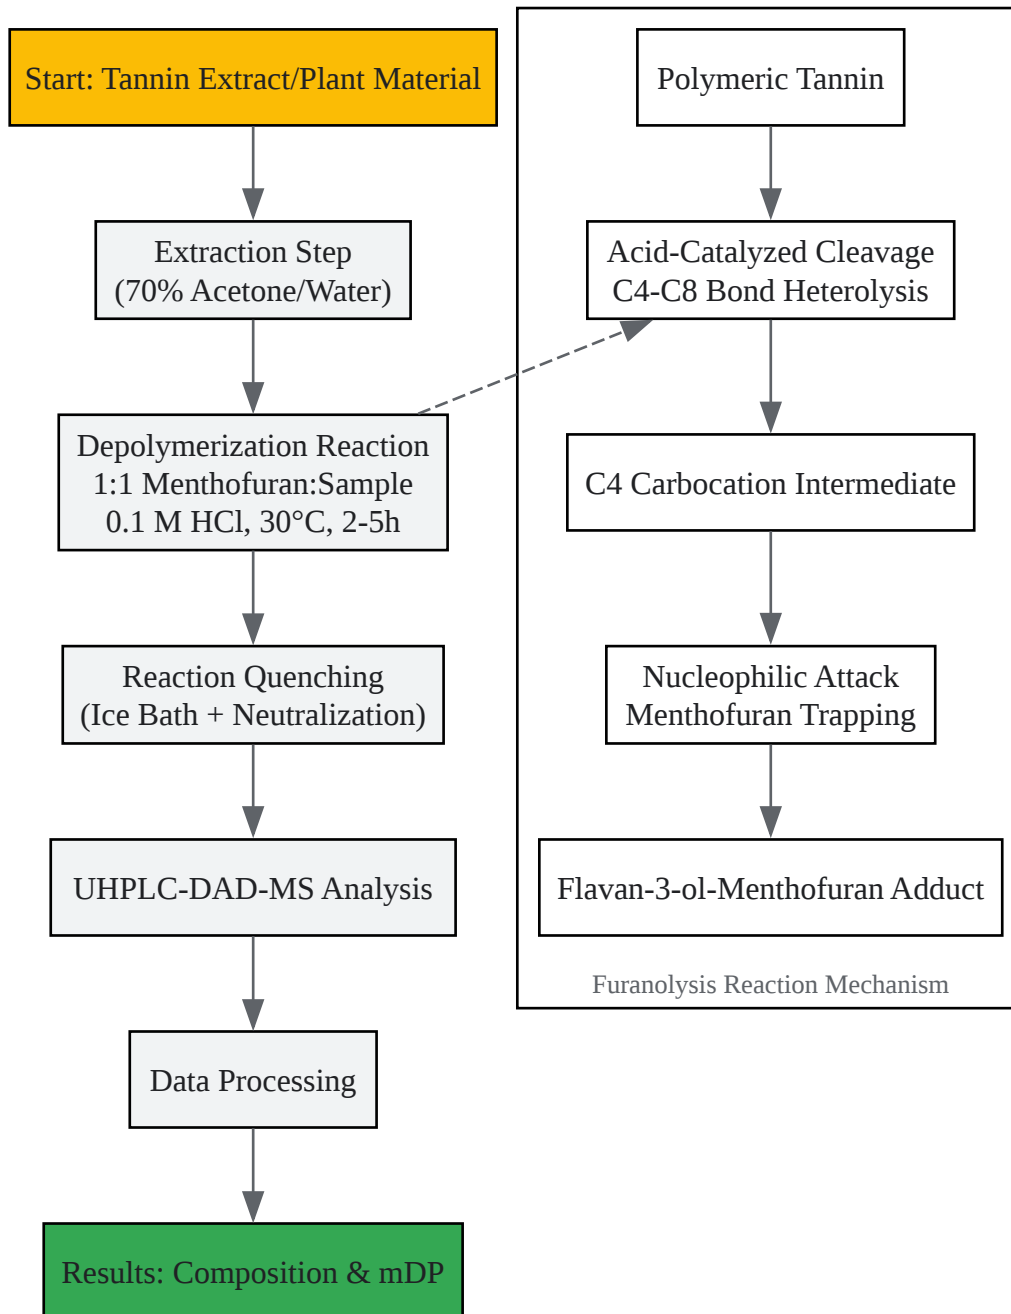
Start: Tannin Extract/Plant Material

Extraction Step
(70% Acetone/Water)

Depolymerization Reaction
1:1 Menthofuran:Sample
0.1 M HCl, 30°C, 2-5h

Reaction Quenching
(Ice Bath + Neutralization)

UHPLC-DAD-MS Analysis

Data Processing

Results: Composition & mDP

Polymeric Tannin

Acid-Catalyzed Cleavage
C4-C8 Bond Heterolysis

C4 Carbocation Intermediate

Nucleophilic Attack
Menthofuran Trapping

Flavan-3-ol-Menthofuran Adduct

Furanolysis Reaction Mechanism